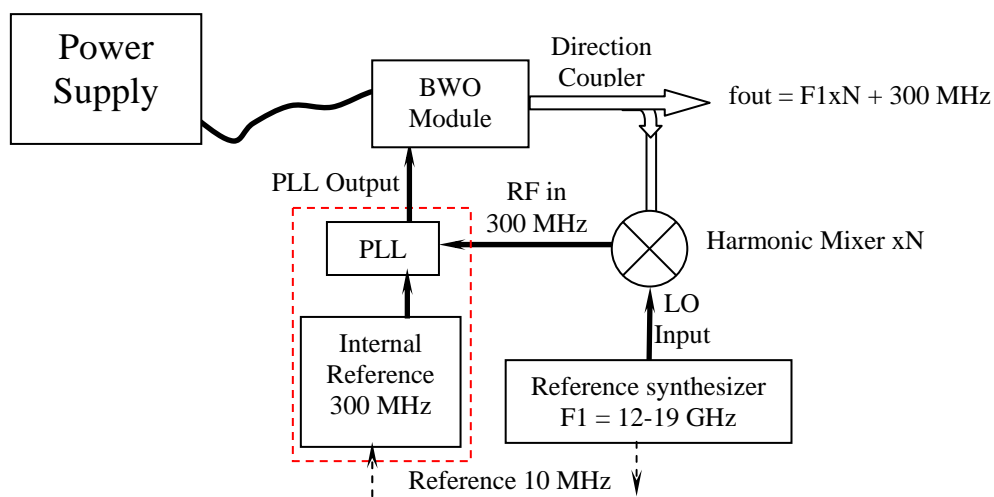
Power Supply

BWO Module

Direction Coupler

fout = F1xN + 300 MHz

PLL Output

RF in 300 MHz

PLL

Harmonic Mixer xN

LO Input

Internal Reference 300 MHz

Reference synthesizer F1 = 12-19 GHz

Reference 10 MHz